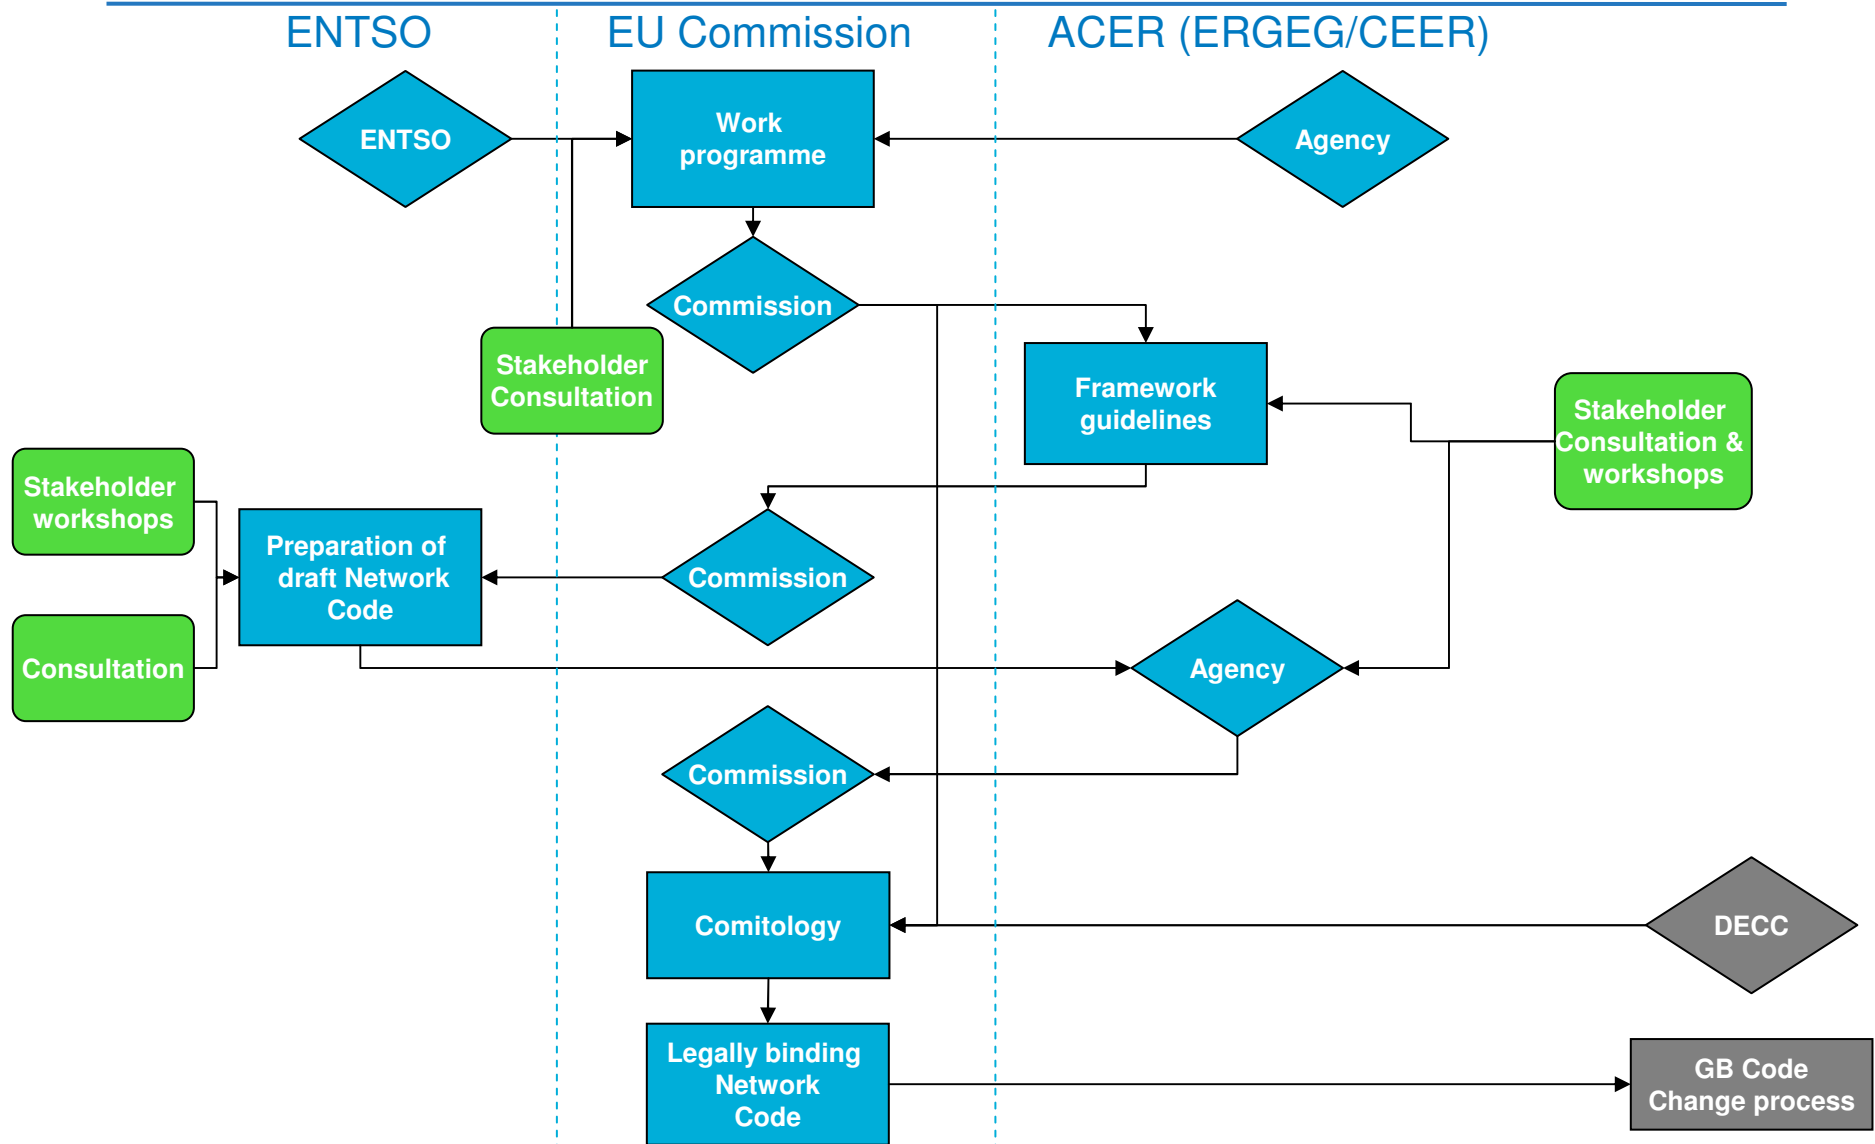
ENTSO

EU Commission

ACER (ERGEG/CEER)

ENTSO

Work programme

Agency

Commission

Stakeholder Consultation

Framework guidelines

Stakeholder Consultation & workshops

Stakeholder workshops

Preparation of draft Network Code

Commission

Consultation

Agency

Commission

Comitology

DECC

Legally binding Network Code

GB Code Change process